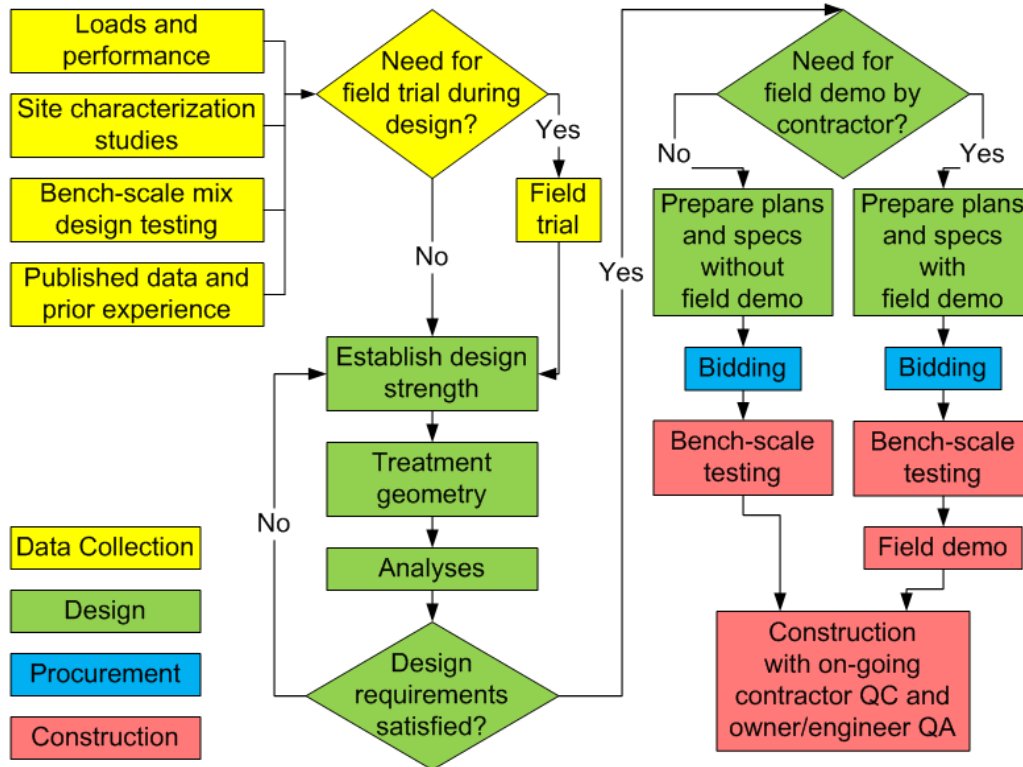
Loads and performance

Site characterization studies

Bench-scale mix design testing

Published data and prior experience

Need for field trial during design?

Yes

Field trial

No

Establish design strength

Treatment geometry

Analyses

No

Design requirements satisfied?

Yes

Need for field demo by contractor?

No

Yes

Prepare plans and specs without field demo

Prepare plans and specs with field demo

Bidding

Bidding

Bench-scale testing

Bench-scale testing

Field demo

Construction with on-going contractor QC and owner/engineer QA

Data Collection

Design

Procurement

Construction